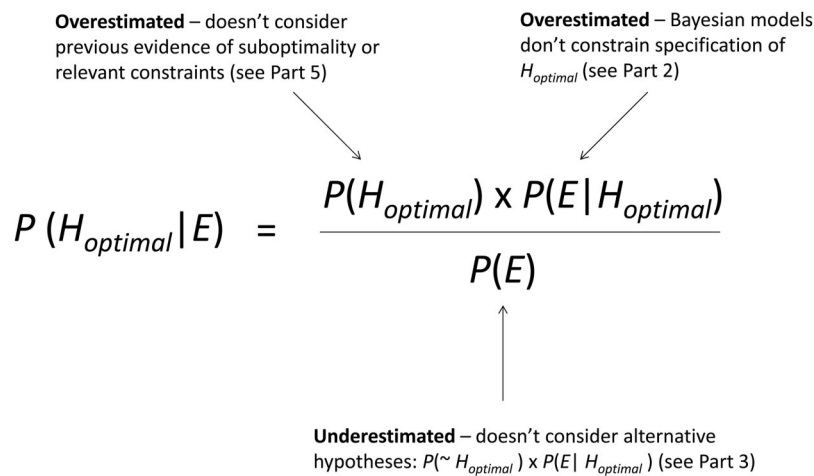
**Overestimated** – doesn't consider previous evidence of suboptimality or relevant constraints (see Part 5)

**Overestimated** – Bayesian models don't constrain specification of $H_{optimal}$ (see Part 2)

$P(H_{optimal}|E) = \frac{P(H_{optimal}) \times P(E|H_{optimal})}{P(E)}$

**Underestimated** – doesn't consider alternative hypotheses: $P(\sim H_{optimal}) \times P(E|H_{optimal})$ (see Part 3)